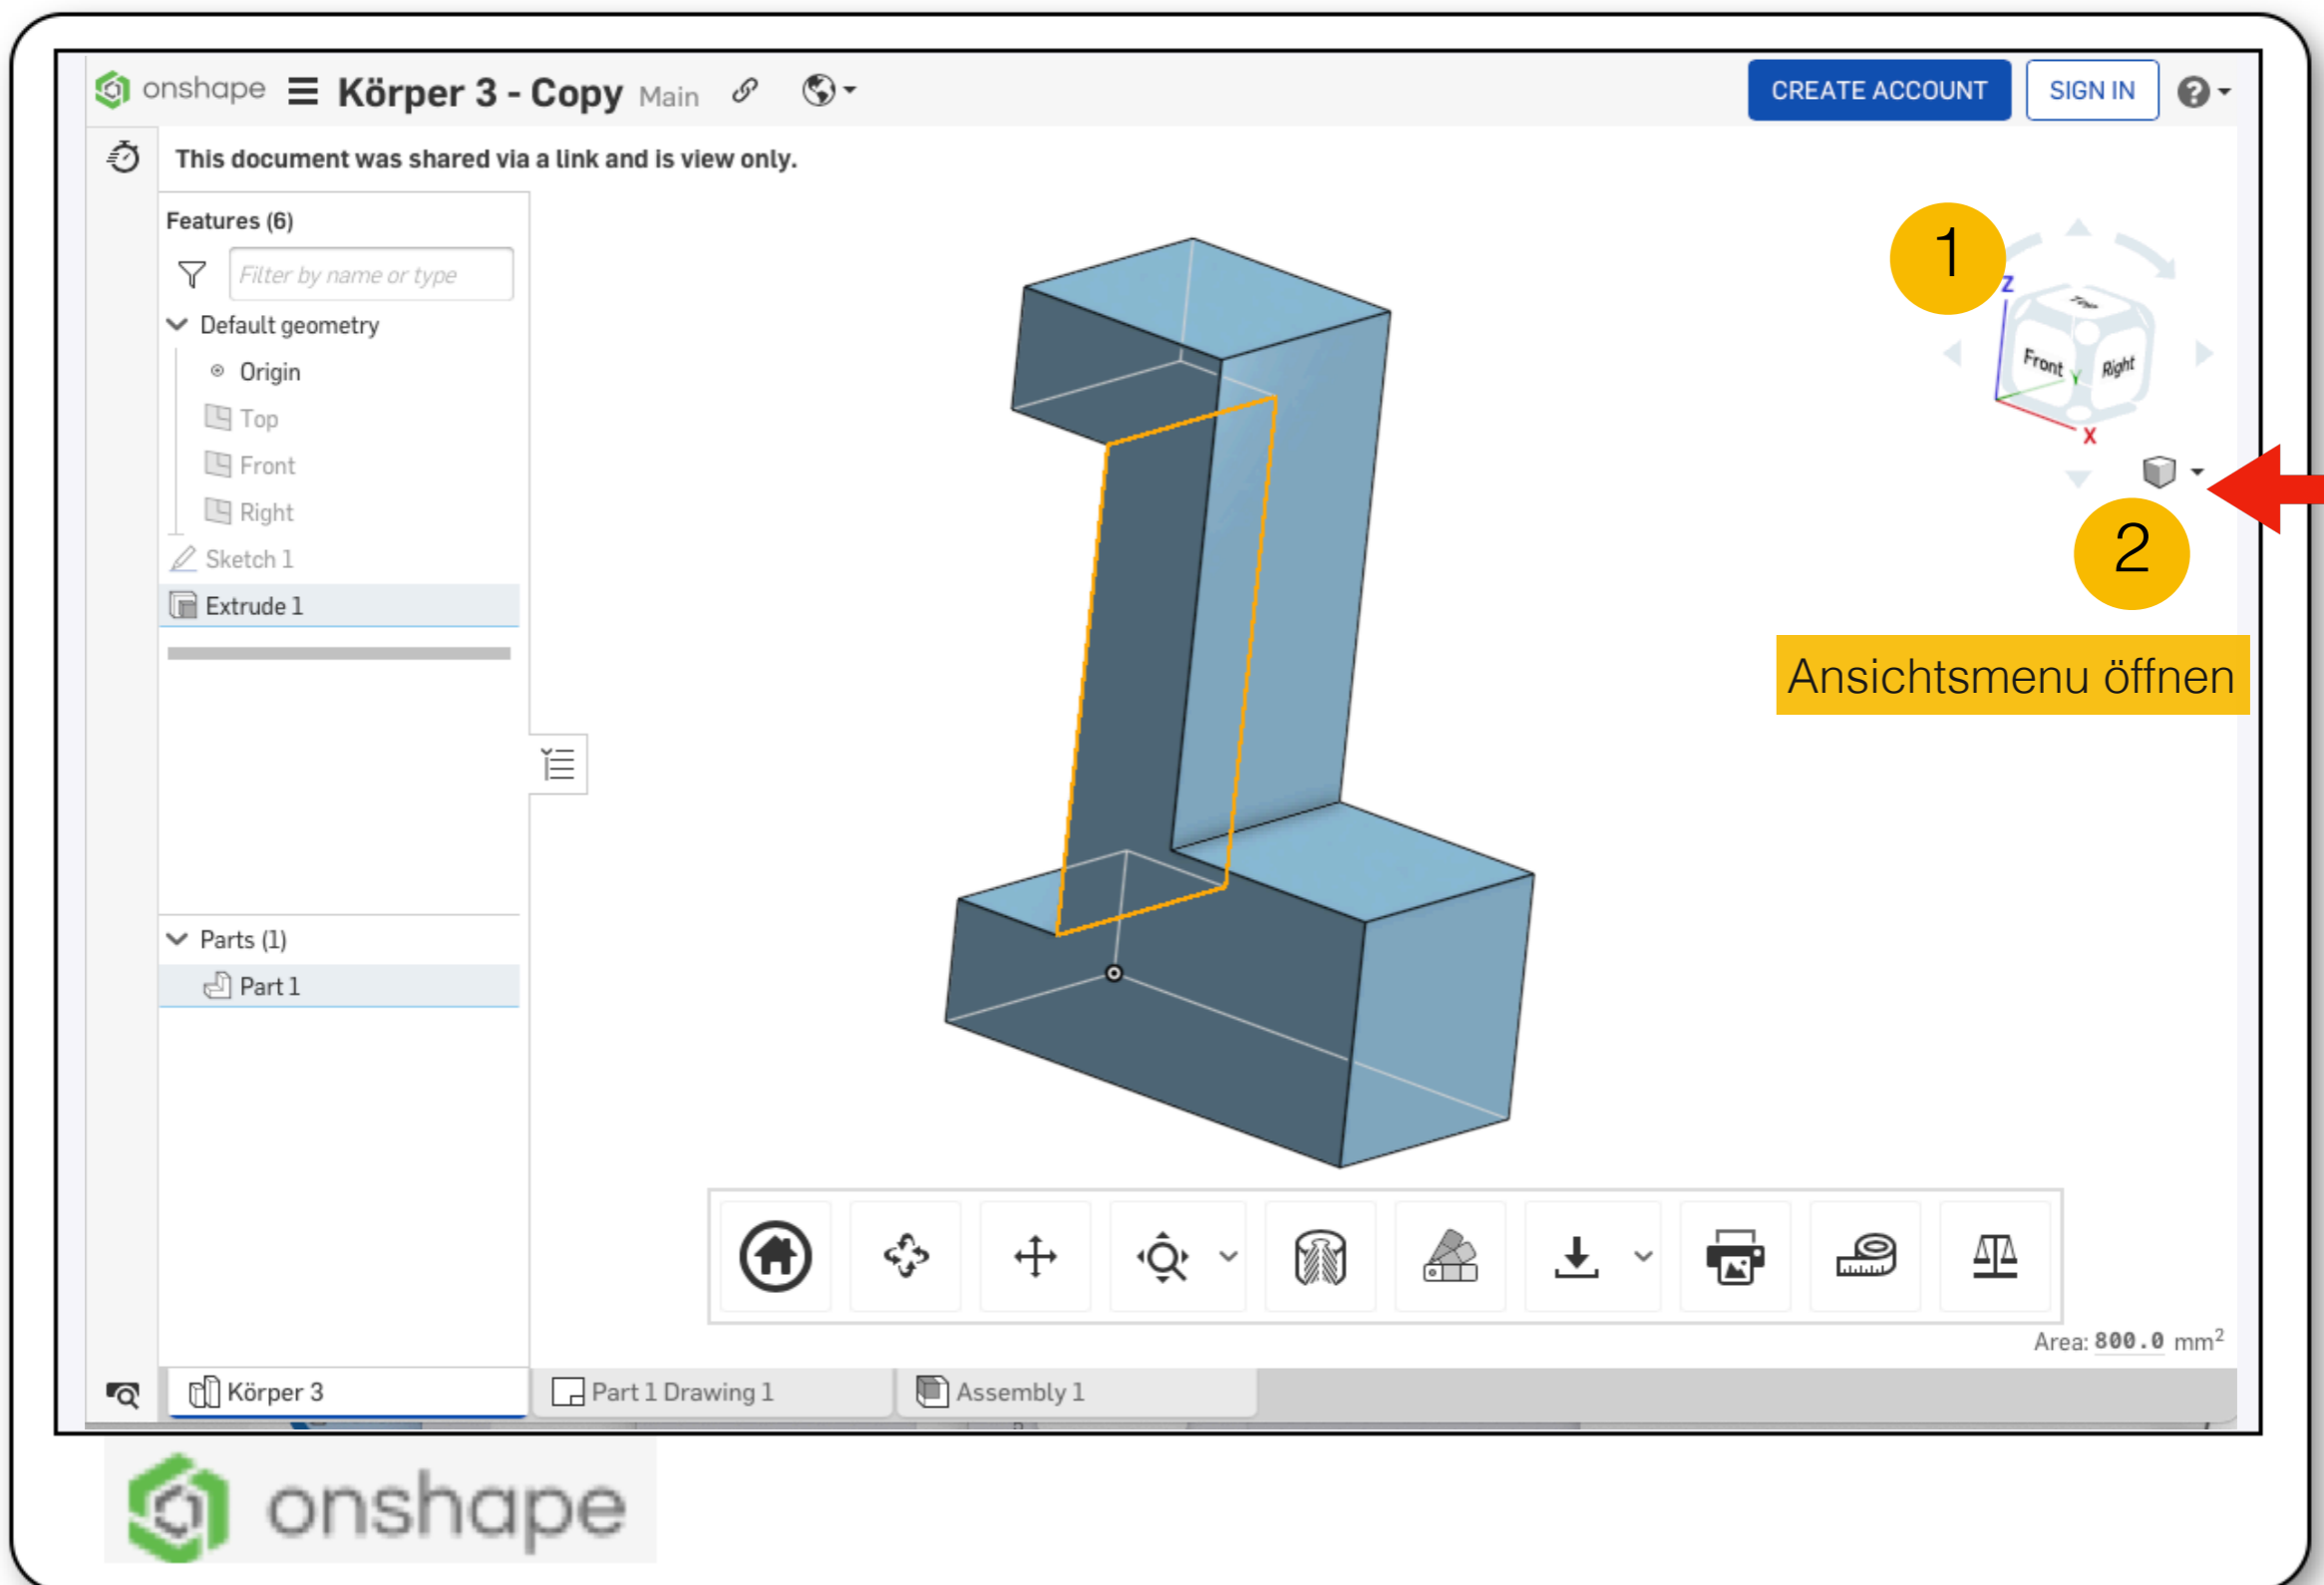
onshape Körper 3 - Copy Main

CREATE ACCOUNT SIGN IN

This document was shared via a link and is view only.

Features (6)

Filter by name or type

Default geometry

Origin

Top

Front

Right

Sketch 1

Extrude 1

Parts (1)

Part 1

1

Top Front Right Z Y X

2

Ansichtsmenu öffnen

Area: 800.0 mm$^2$

Körper 3 Part 1 Drawing 1 Assembly 1

onshape